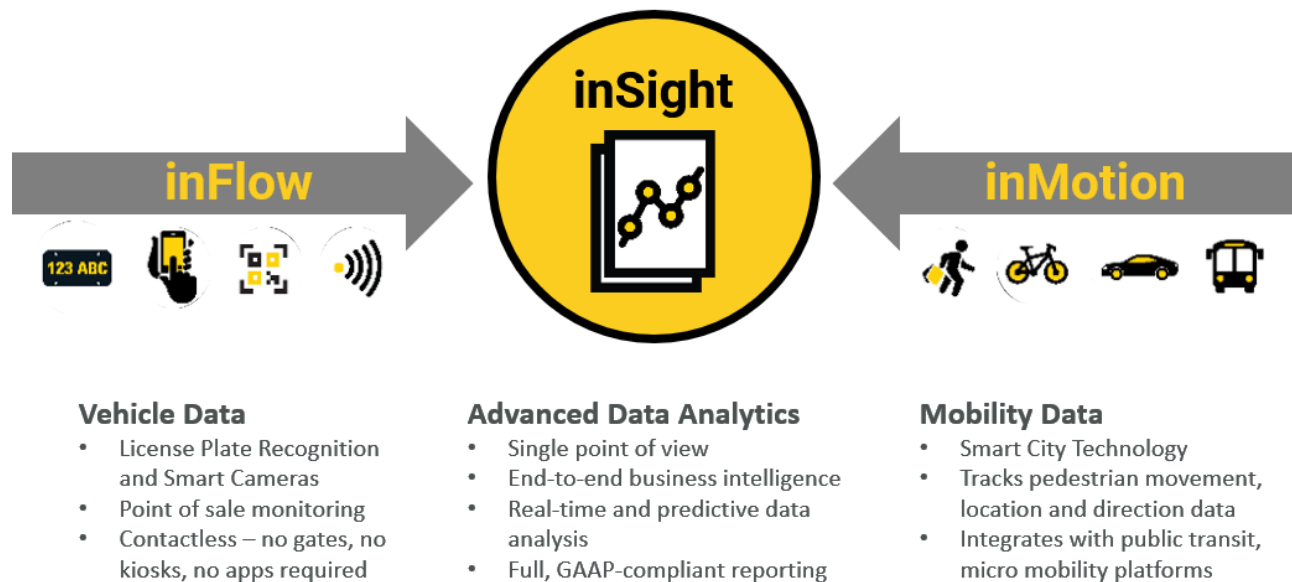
inSight

inFlow

123 ABC

inMotion

Vehicle Data
- License Plate Recognition and Smart Cameras
- Point of sale monitoring
- Contactless – no gates, no kiosks, no apps required

Advanced Data Analytics
- Single point of view
- End-to-end business intelligence
- Real-time and predictive data analysis
- Full, GAAP-compliant reporting

Mobility Data
- Smart City Technology
- Tracks pedestrian movement, location and direction data
- Integrates with public transit, micro mobility platforms